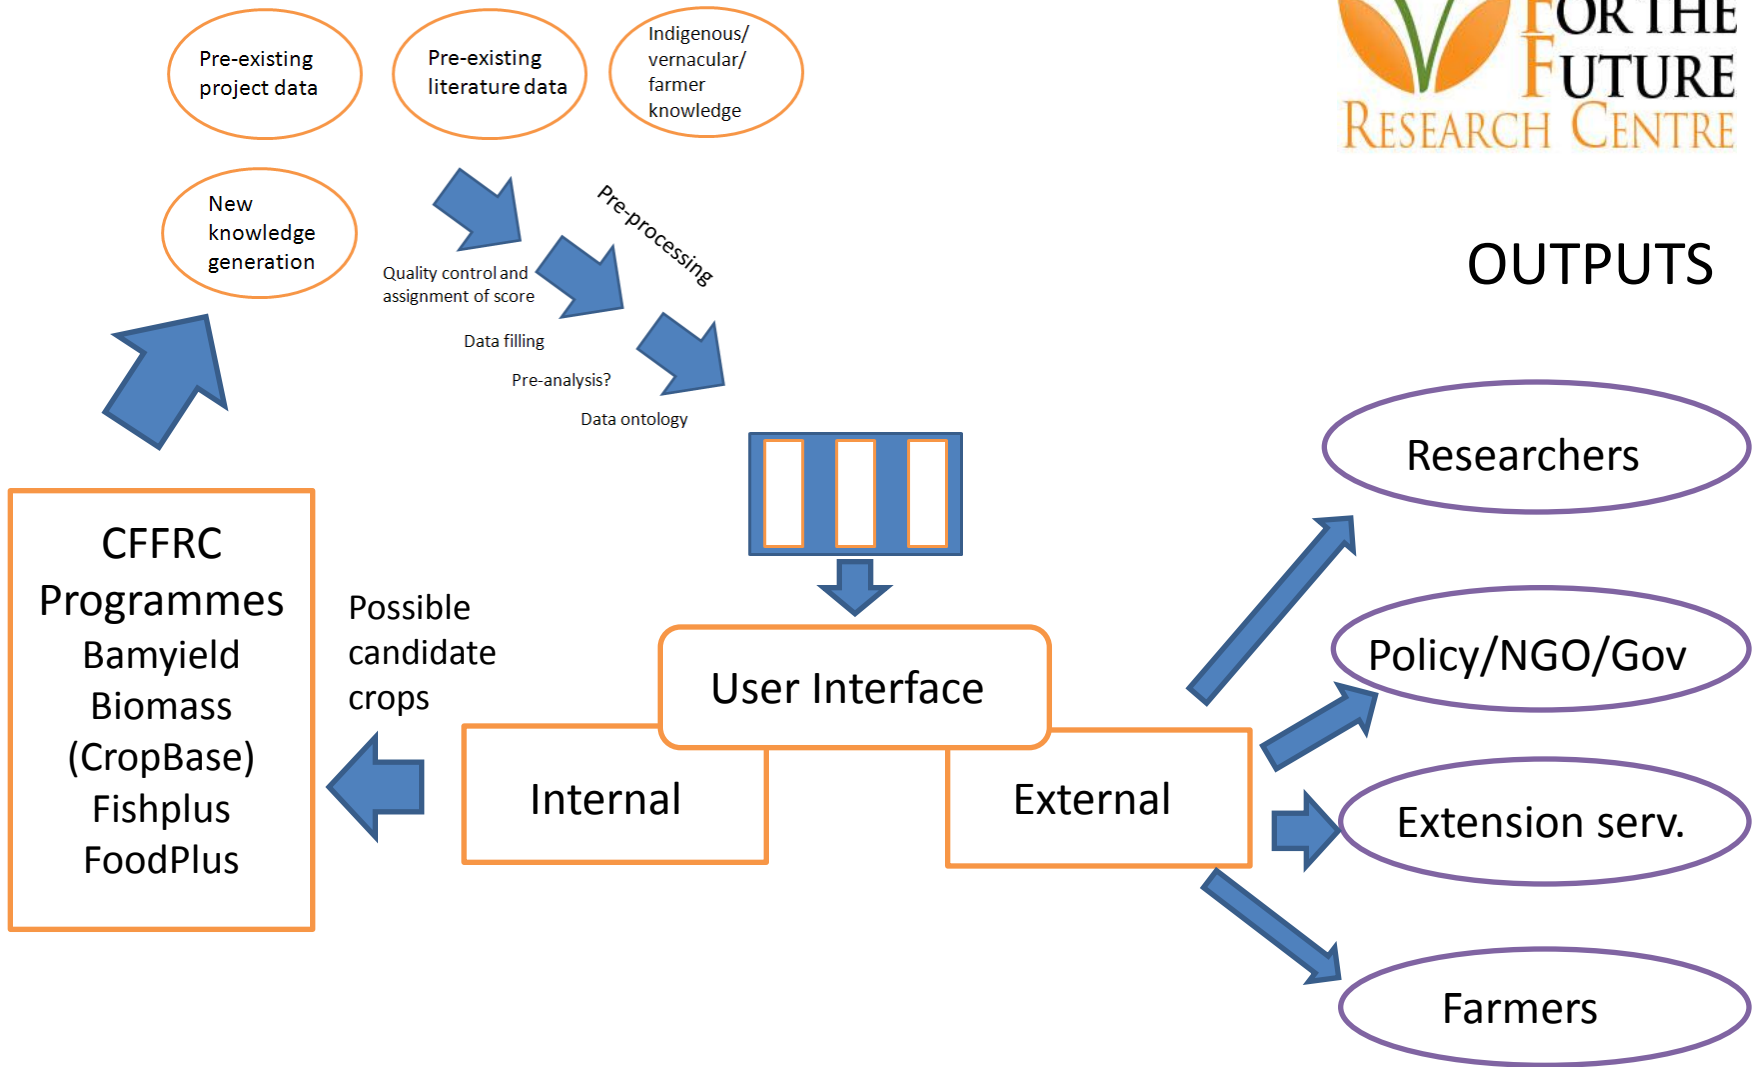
Pre-existing project data

Pre-existing literature data

Indigenous/ vernacular/ farmer knowledge

FOR THE FUTURE RESEARCH CENTRE

New knowledge generation

Pre-processing

Quality control and assignment of score

Data filling

Pre-analysis?

Data ontology

OUTPUTS

Researchers

CFFRC Programmes
Bamyield
Biomass
(CropBase)
Fishplus
FoodPlus

Possible candidate crops

User Interface

Policy/NGO/Gov

Internal

External

Extension serv.

Farmers